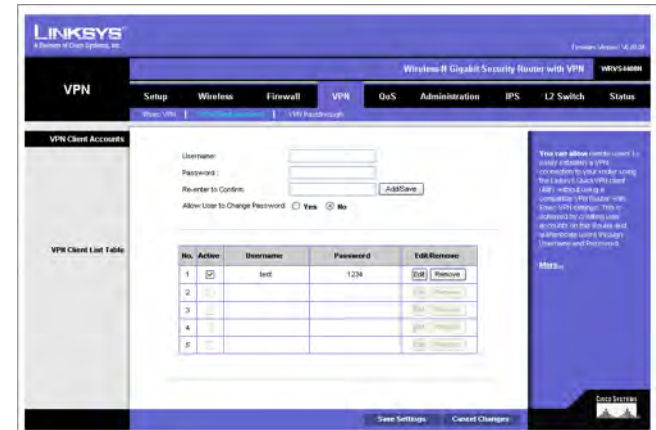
LINKSYS
A Division of Cisco Systems, Inc.

Firmware Version: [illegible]

Wireless-N Gigabit Security Router with VPN WRVS4400N

VPN

Setup | Wireless | Firewall | VPN | QoS | Administration | IPS | L2 Switch | Status

IPsec VPN | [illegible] | VPN Passthrough

VPN Client Accounts

Username:
Password:
Re-enter to Confirm: Add/Save
Allow User to Change Password: Yes No

VPN Client List Table

| No. | Active | Username | Password | Edit/Remove |
|---|---|---|---|---|
| 1 | ☑ | test | 1234 | Edit Remove |
| 2 | | | | Edit Remove |
| 3 | | | | Edit Remove |
| 4 | | | | Edit Remove |
| 5 | | | | Edit Remove |

You can allow remote users to easily establish a VPN connection to your router using the Linksys QuickVPN client utility without using a compatible VPN Router with IPsec VPN settings. This is achieved by creating user accounts on the Router and authenticating users through Username and Password.

More...

Save Settings Cancel Changes

CISCO SYSTEMS